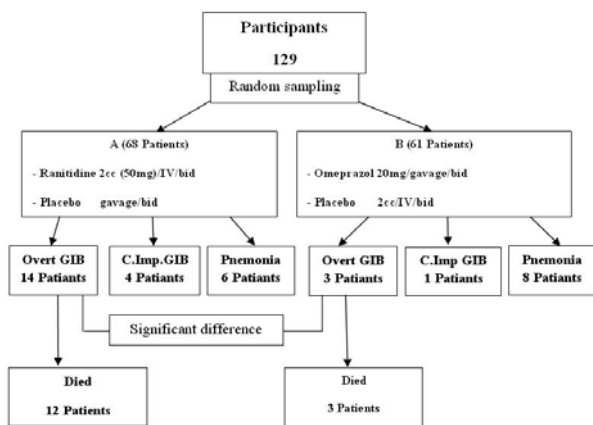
Participants

129

Random sampling

A (68 Patients)

- Ranitidine 2cc (50mg)/IV/bid

- Placebo gavage/bid

B (61 Patients)

- Omeprazol 20mg/gavage/bid

- Placebo 2cc/IV/bid

Overt GIB
14 Patiants

C.Imp.GIB
4 Patiants

Pnemonia
6 Patiants

Overt GIB
3 Patiants

C.Imp GIB
1 Patiants

Pnemonia
8 Patiants

Significant difference

Died

12 Patients

Died

3 Patients